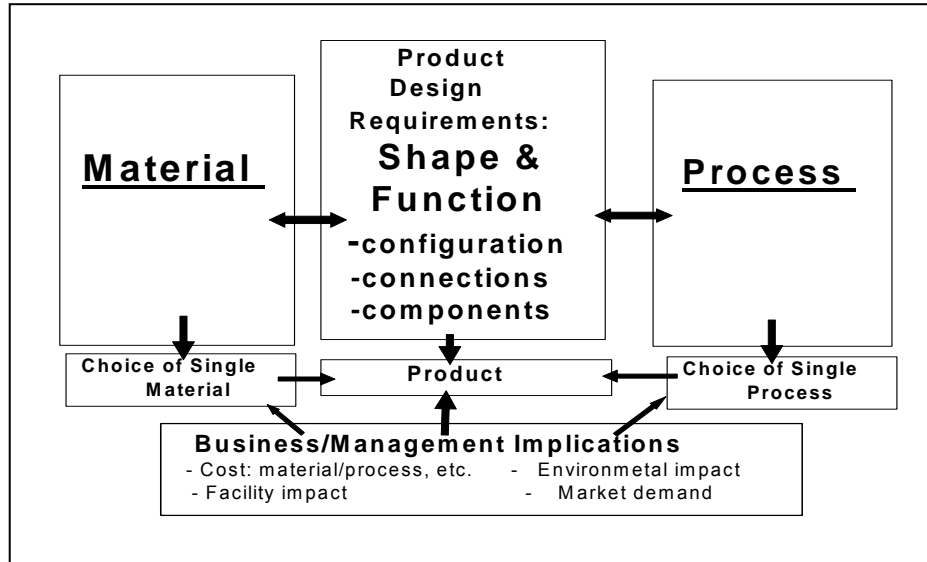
Material

Product Design Requirements:
Shape & Function
-configuration
-connections
-components

Process

Choice of Single Material

Product

Choice of Single Process

Business/Management Implications
- Cost: material/process, etc.
- Environmetal impact
- Facility impact
- Market demand